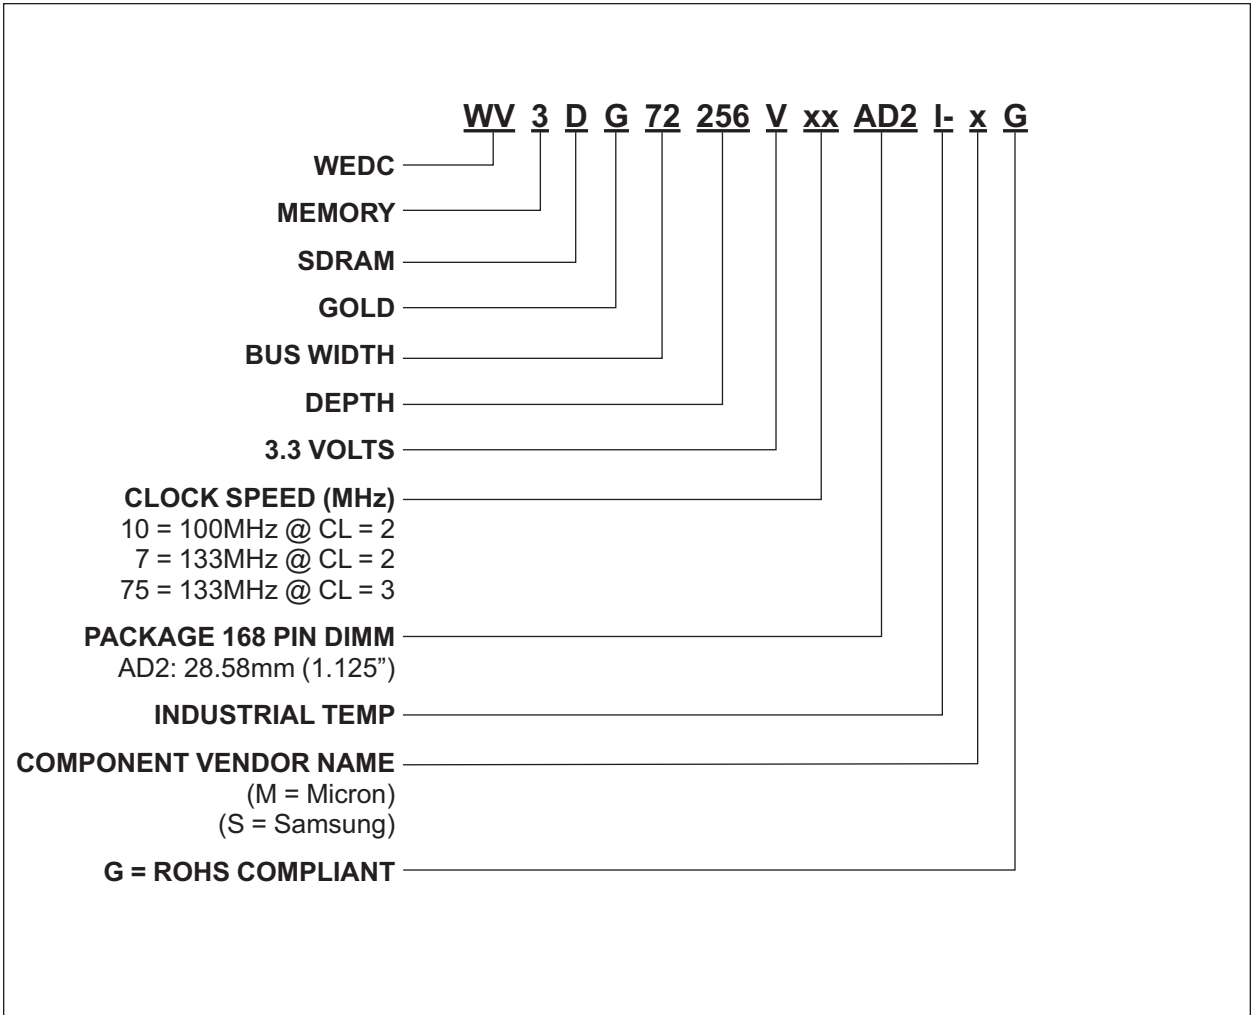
WV 3 D G 72 256 V xx AD2 I- x G

WEDC

MEMORY

SDRAM

GOLD

BUS WIDTH

DEPTH

3.3 VOLTS

CLOCK SPEED (MHz)
10 = 100MHz @ CL = 2
7 = 133MHz @ CL = 2
75 = 133MHz @ CL = 3

PACKAGE 168 PIN DIMM
AD2: 28.58mm (1.125")

INDUSTRIAL TEMP

COMPONENT VENDOR NAME
(M = Micron)
(S = Samsung)

G = ROHS COMPLIANT